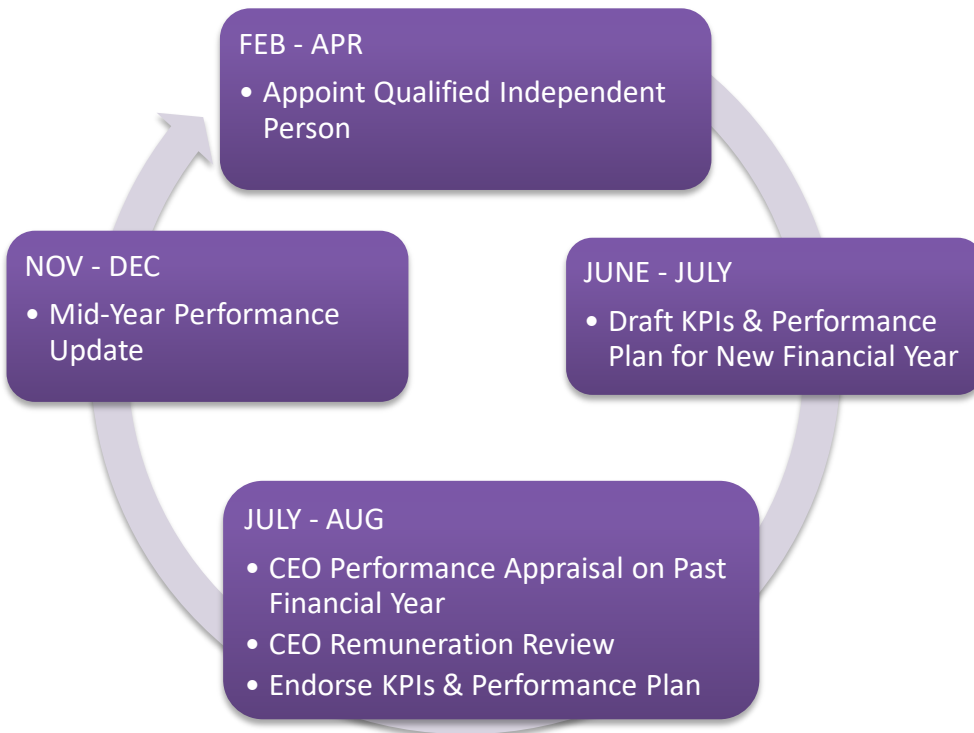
FEB - APR
• Appoint Qualified Independent Person

JUNE - JULY
• Draft KPIs & Performance Plan for New Financial Year

JULY - AUG
• CEO Performance Appraisal on Past Financial Year
• CEO Remuneration Review
• Endorse KPIs & Performance Plan

NOV - DEC
• Mid-Year Performance Update